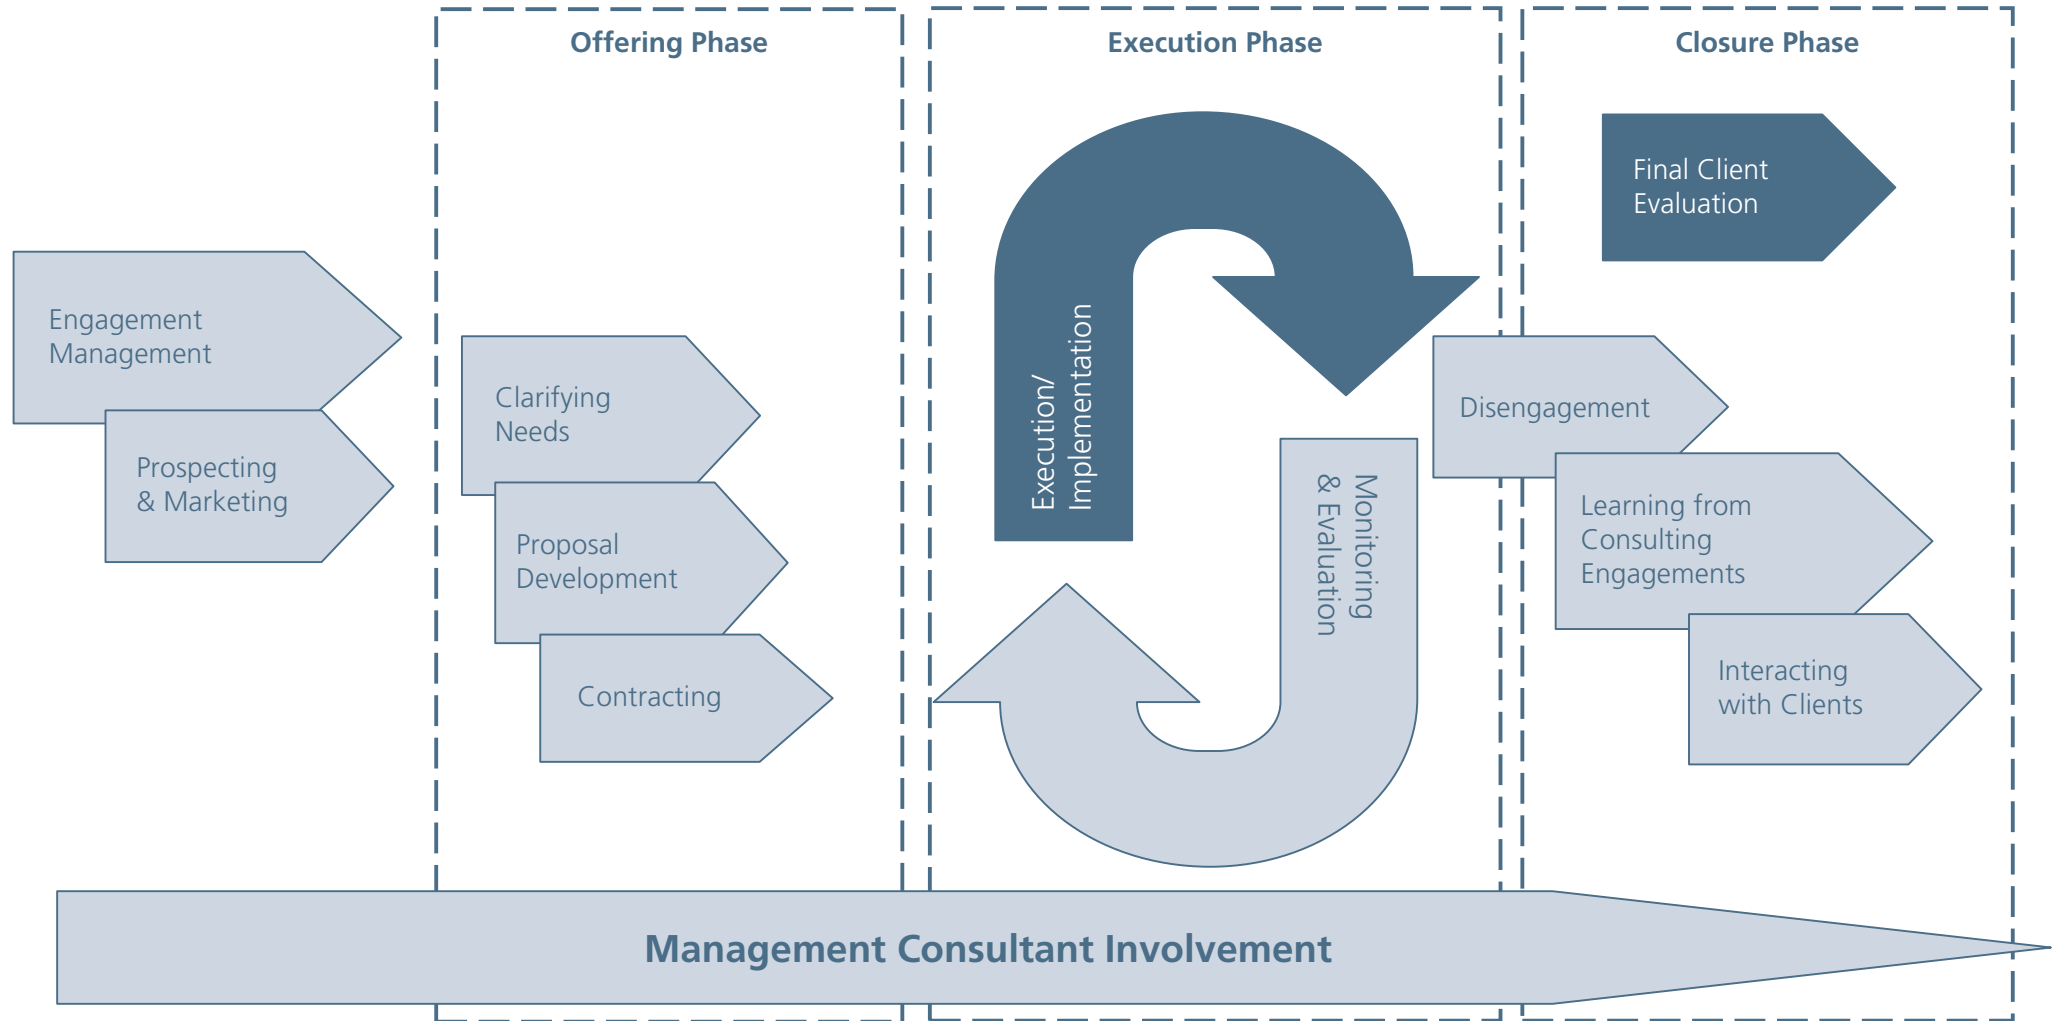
Offering Phase

Execution Phase

Closure Phase

Engagement Management

Prospecting & Marketing

Clarifying Needs

Proposal Development

Contracting

Execution/ Implementation

Monitoring & Evaluation

Final Client Evaluation

Disengagement

Learning from Consulting Engagements

Interacting with Clients

Management Consultant Involvement